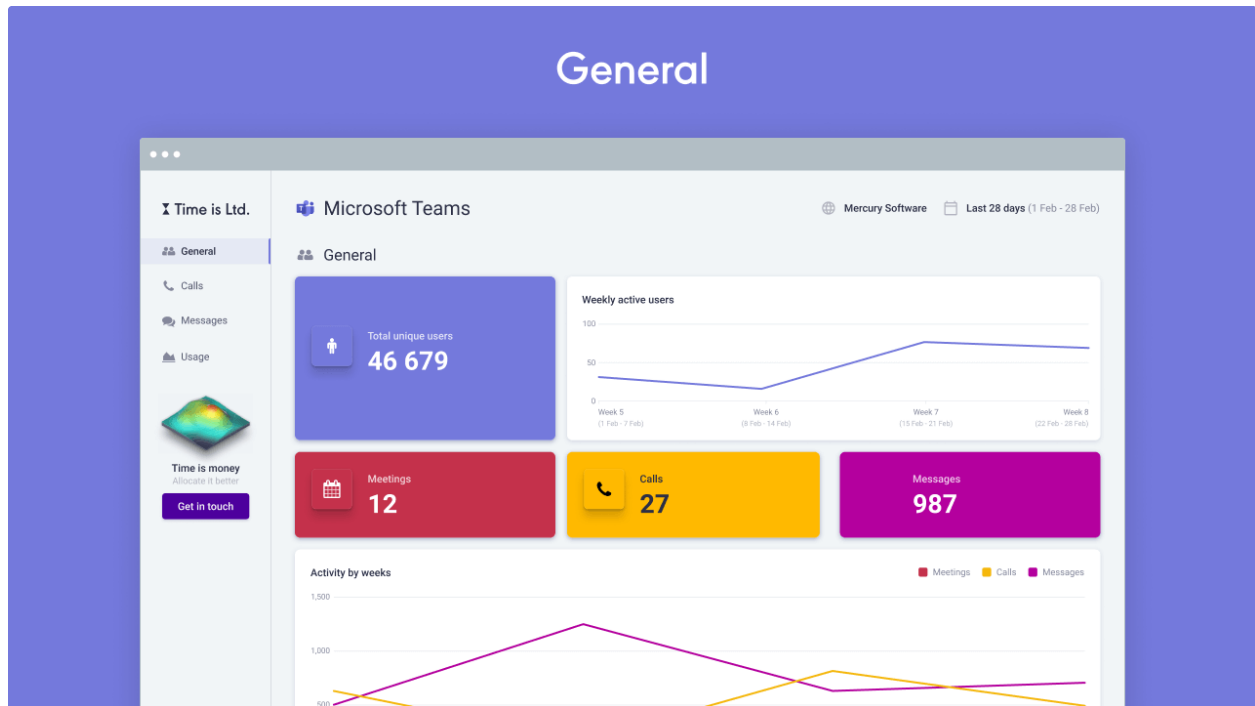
General

Time is Ltd.

General

Calls

Messages

Usage

Time is money

Allocate it better

Get in touch

Microsoft Teams

Mercury Software

Last 28 days (1 Feb - 28 Feb)

General

Total unique users

46 679

Weekly active users

100

50

0

Week 5
(1 Feb - 7 Feb)

Week 6
(8 Feb - 14 Feb)

Week 7
(15 Feb - 21 Feb)

Week 8
(22 Feb - 28 Feb)

Meetings

12

Calls

27

Messages

987

Activity by weeks

Meetings Calls Messages

1,500

1,000

500